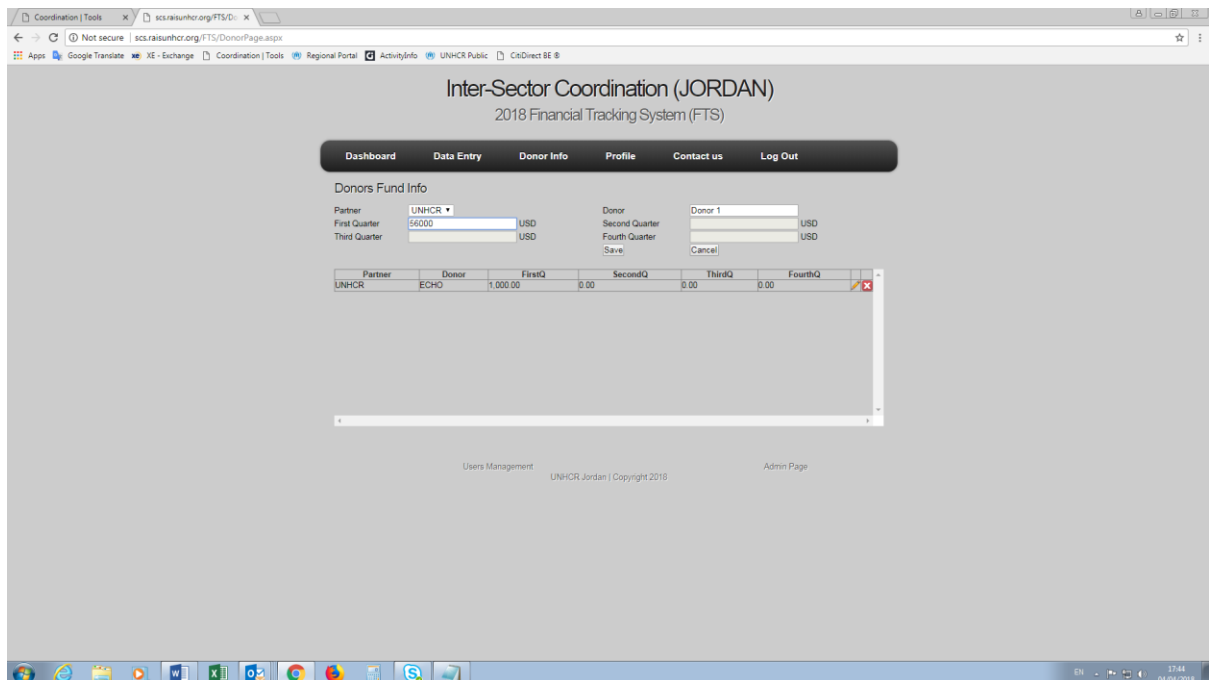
Coordination | Tools ×  scs.raisunhcr.org/FTS/Do ×

Not secure | scs.raisunhcr.org/FTS/DonorPage.aspx

Apps  Google Translate  XE - Exchange  Coordination | Tools  Regional Portal  ActivityInfo  UNHCR Public  CitiDirect BE ®

Inter-Sector Coordination (JORDAN)

2018 Financial Tracking System (FTS)

Dashboard  Data Entry  Donor Info  Profile  Contact us  Log Out

Donors Fund Info

Partner UNHCR
First Quarter 56000 USD
Third Quarter USD
Donor Donor 1
Second Quarter USD
Fourth Quarter USD
Save Cancel

| Partner | Donor | FirstQ | SecondQ | ThirdQ | FourthQ |
|---|---|---|---|---|---|
| UNHCR | ECHO | 1,000.00 | 0.00 | 0.00 | 0.00 |

Users Management  Admin Page
UNHCR Jordan | Copyright 2018

EN 17:44 04/04/2018